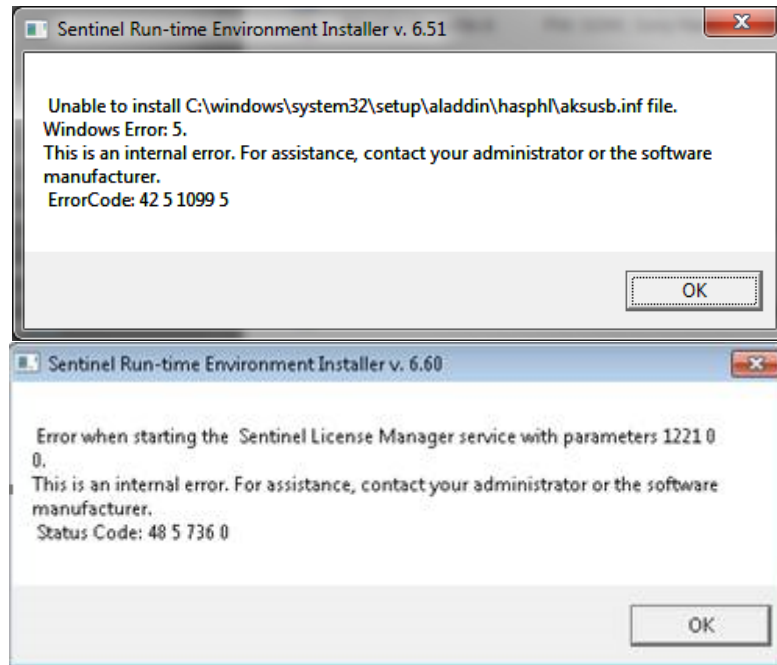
Sentinel Run-time Environment Installer v. 6.51

Unable to install C:\windows\system32\setup\aladdin\hasphl\aksusb.inf file.
Windows Error: 5.
This is an internal error. For assistance, contact your administrator or the software manufacturer.
ErrorCode: 42 5 1099 5

OK

Sentinel Run-time Environment Installer v. 6.60

Error when starting the Sentinel License Manager service with parameters 1221 0 0.
This is an internal error. For assistance, contact your administrator or the software manufacturer.
Status Code: 48 5 736 0

OK